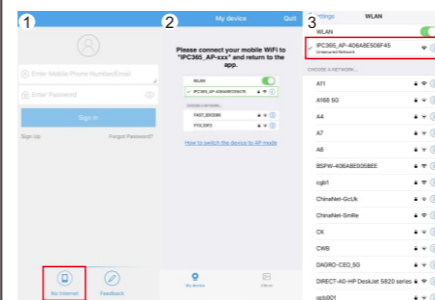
1
Enter Mobile Phone Number/Email
Enter Password
Sign in
Sign Up
Forgot Password?
No internet
Feedback

2
My device
Quit
Please connect your mobile WiFi to "IPC365_AP-xxx" and return to the app.
WLAN
IPC365_AP-408A8E508F45
CHOOSE A NETWORK...
FAST_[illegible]
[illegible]
How to switch the device to AP mode
My device
Album

3
Settings
WLAN
WLAN
IPC365_AP-408A8E508F45
Unsecured Network
CHOOSE A NETWORK...
A11
A168 5G
A4
A7
A8
BSPW-408A8E005BEE
ccgb1
ChinaNet-GcUk
ChinaNet-SmiMe
CK
CWB
DAGRO-CEO_5G
DIRECT-A0-HP DeskJet 5820 series
gcb001